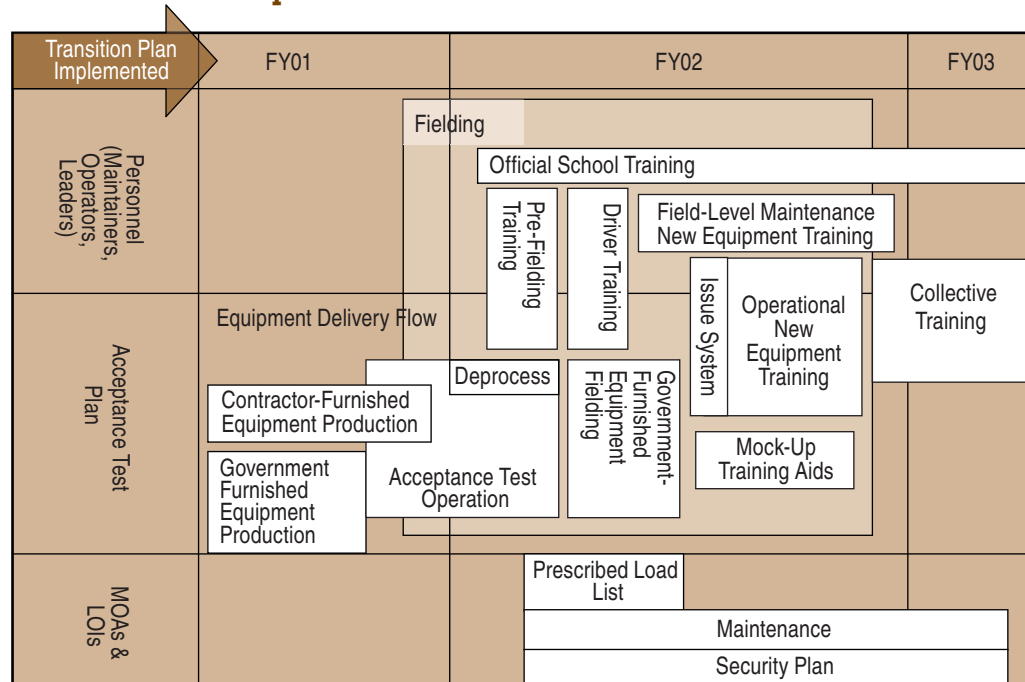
Transition Plan Implemented

FY01

FY02

FY03

Personnel (Maintainers, Operators, Leaders)

Fielding

Official School Training

Pre-Fielding Training

Driver Training

Field-Level Maintenance New Equipment Training

Issue System

Operational New Equipment Training

Collective Training

Acceptance Test Plan

Equipment Delivery Flow

Deprocess

Contractor-Furnished Equipment Production

Government-Furnished Equipment Fielding

Government Furnished Equipment Production

Acceptance Test Operation

Mock-Up Training Aids

MOAs & LOIs

Prescribed Load List

Maintenance

Security Plan